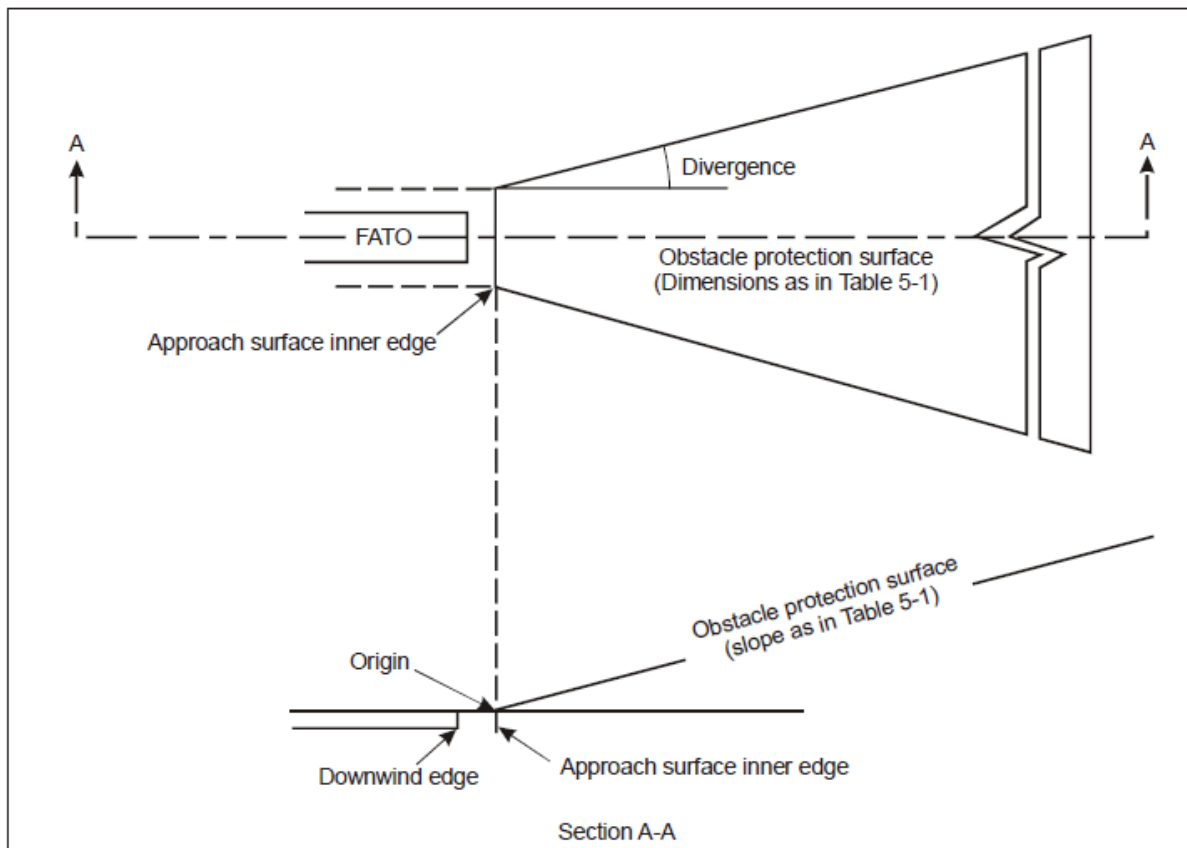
A

A

Divergence

FATO

Obstacle protection surface
(Dimensions as in Table 5-1)

Approach surface inner edge

Obstacle protection surface
(slope as in Table 5-1)

Origin

Downwind edge

Approach surface inner edge

Section A-A